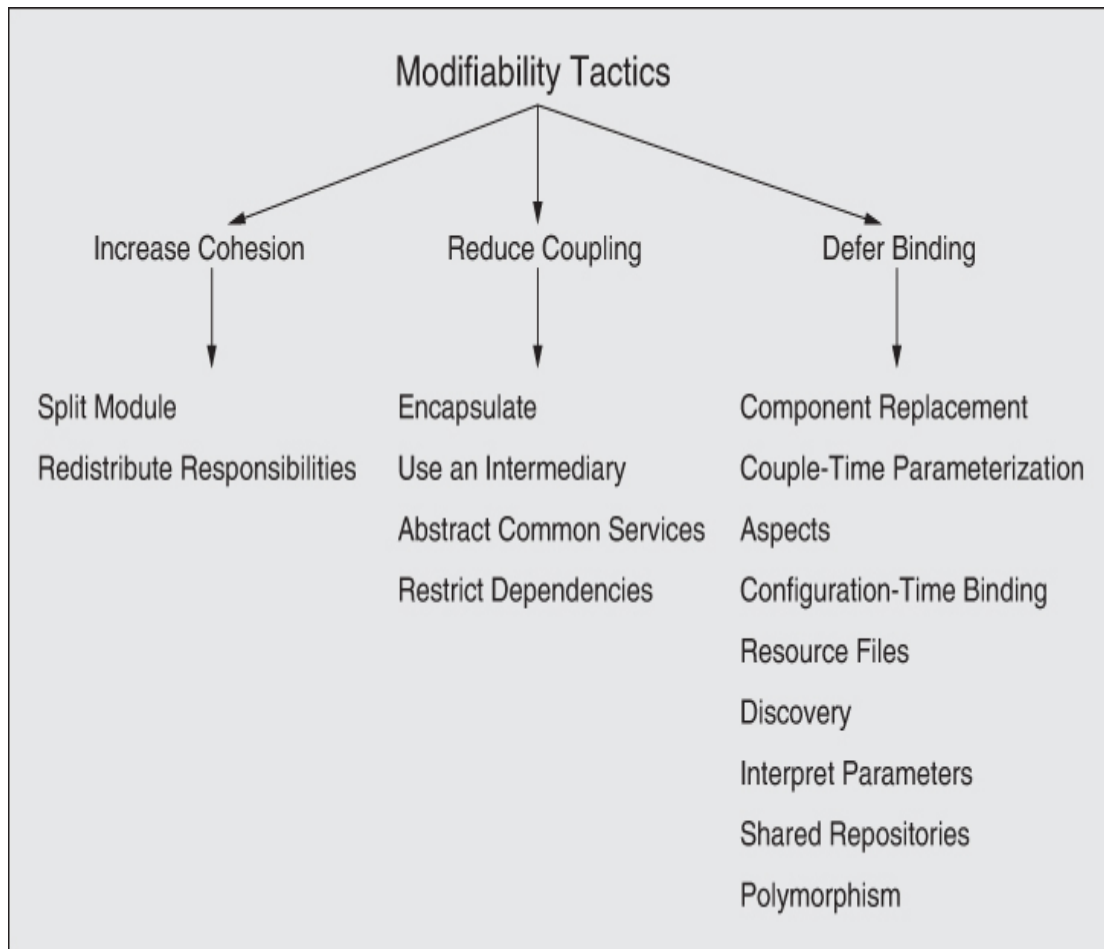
Modifiability Tactics

Increase Cohesion

Reduce Coupling

Defer Binding

Split Module

Redistribute Responsibilities

Encapsulate

Use an Intermediary

Abstract Common Services

Restrict Dependencies

Component Replacement

Couple-Time Parameterization

Aspects

Configuration-Time Binding

Resource Files

Discovery

Interpret Parameters

Shared Repositories

Polymorphism